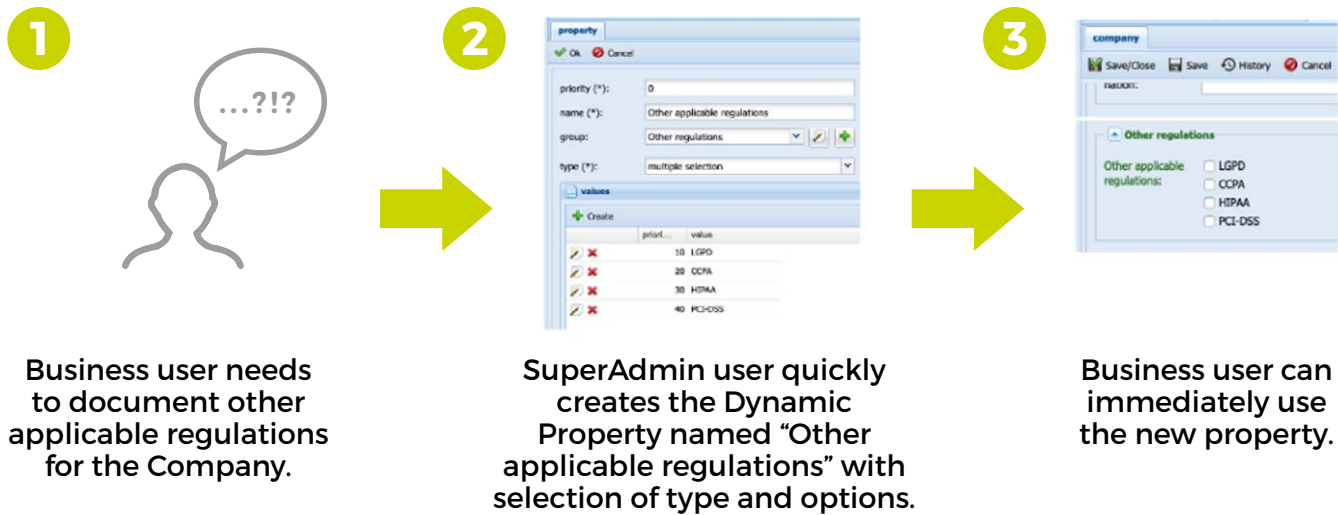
1

...?!?

Business user needs to document other applicable regulations for the Company.

2

property

Ok Cancel

priority (*): 0

name (*): Other applicable regulations

group: Other regulations

type (*): multiple selection

values

Create

| | priori... | value |
|---|---|---|
| | 10 | LGPD |
| | 20 | CCPA |
| | 30 | HIPAA |
| | 40 | PCI-DSS |

SuperAdmin user quickly creates the Dynamic Property named “Other applicable regulations” with selection of type and options.

3

company

Save/Close Save History Cancel

nation:

Other regulations

Other applicable regulations: LGPD CCPA HIPAA PCI-DSS

Business user can immediately use the new property.